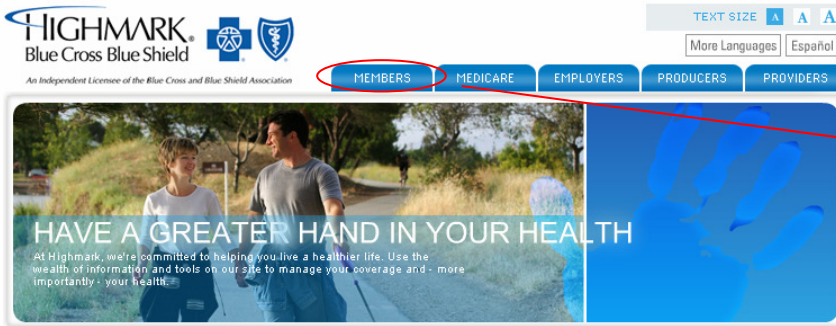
HIGHMARK.
Blue Cross Blue Shield

An Independent Licensee of the Blue Cross and Blue Shield Association

TEXT SIZE A A A

More Languages Español

MEMBERS MEDICARE EMPLOYERS PRODUCERS PROVIDERS

HAVE A GREATER HAND IN YOUR HEALTH

At Highmark, we're committed to helping you live a healthier life. Use the wealth of information and tools on our site to manage your coverage and - more importantly - your health.